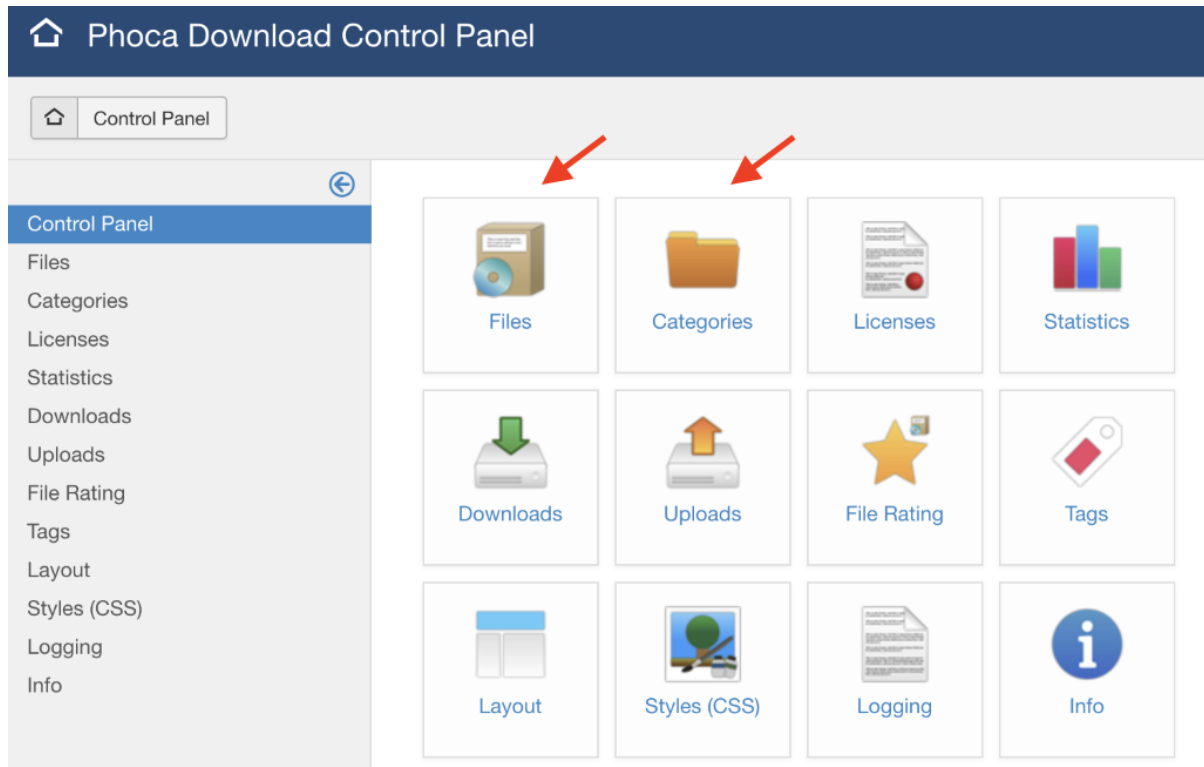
Phoca Download Control Panel

Control Panel

Control Panel
Files
Categories
Licenses
Statistics
Downloads
Uploads
File Rating
Tags
Layout
Styles (CSS)
Logging
Info

Files
Categories
Licenses
Statistics
Downloads
Uploads
File Rating
Tags
Layout
Styles (CSS)
Logging
Info